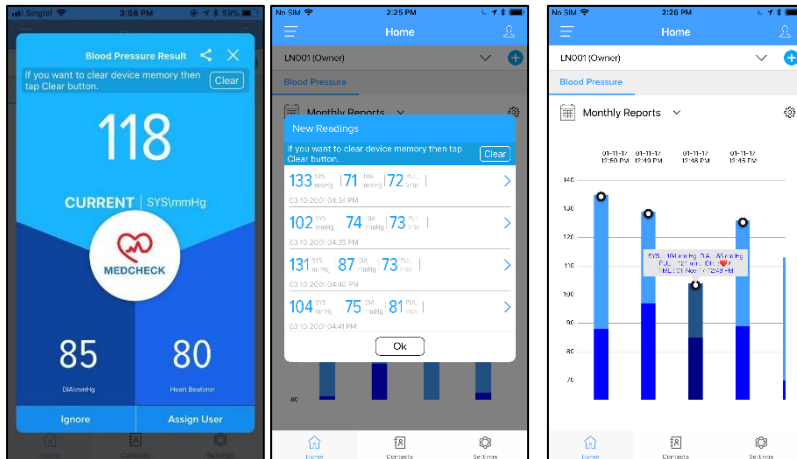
Singtel 3:58 PM 59%

Blood Pressure Result

If you want to clear device memory then tap Clear button.

Clear

118

CURRENT | SYS\mmHg

MEDCHECK

85

DIA\mmHg

80

Heart Beat\min

Ignore

Assign User

Home Contacts Settings

No SIM 2:25 PM

Home

LN001 (Owner)

Blood Pressure

Monthly Reports

New Readings

If you want to clear device memory then tap Clear button.

Clear

133 SYS mmHg | 71 DIA mmHg | 72 PUL /min |

03-10-2001 04:34 PM

102 SYS mmHg | 74 DIA mmHg | 73 PUL /min |

03-10-2001 04:35 PM

131 SYS mmHg | 87 DIA mmHg | 73 PUL /min |

03-10-2001 04:40 PM

104 SYS mmHg | 75 DIA mmHg | 81 PUL /min |

03-10-2001 04:41 PM

Ok

80

Home Contacts Settings

No SIM 2:26 PM

Home

LN001 (Owner)

Blood Pressure

Monthly Reports

01-11-17 12:50 PM

01-11-17 12:49 PM

01-11-17 12:48 PM

01-11-17 12:45 PM

140

130

120

110

100

90

80

70

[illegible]

Home Contacts Settings